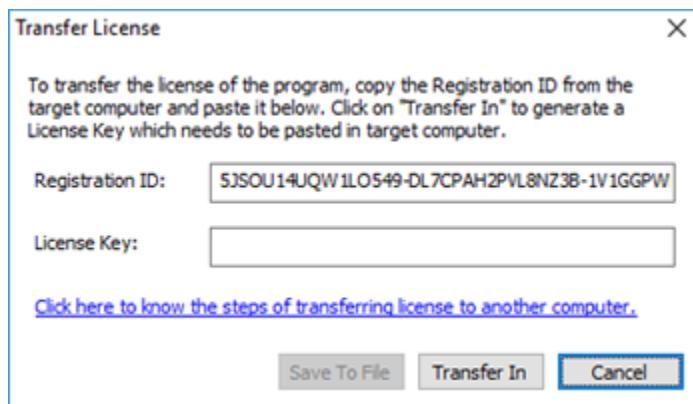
Transfer License

×

To transfer the license of the program, copy the Registration ID from the target computer and paste it below. Click on "Transfer In" to generate a License Key which needs to be pasted in target computer.

Registration ID: 5JSOU14UQW1LO549-DL7CPAH2PVL8NZ3B-1V1GGPW

License Key:

Click here to know the steps of transferring license to another computer.

Save To File
Transfer In
Cancel